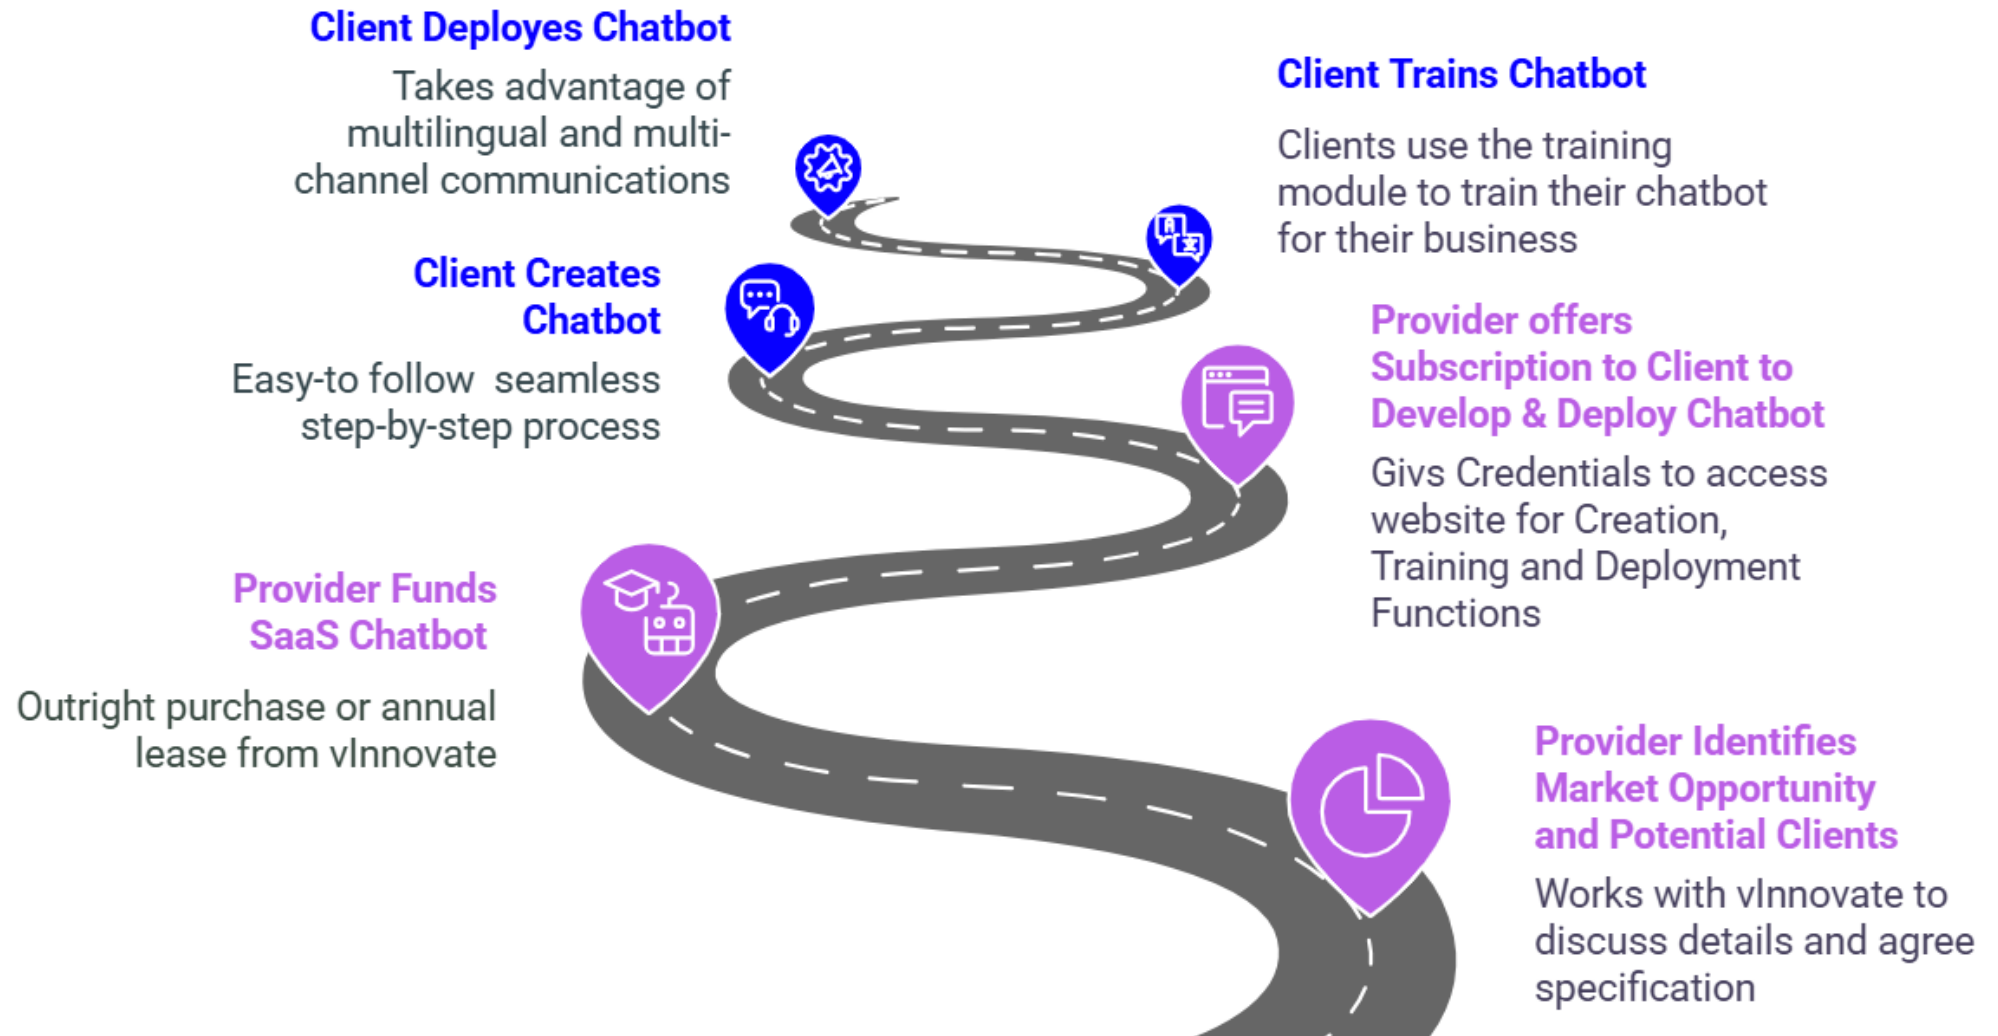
Client Deployes Chatbot

Takes advantage of multilingual and multi-channel communications

Client Trains Chatbot

Clients use the training module to train their chatbot for their business

Client Creates Chatbot

Easy-to follow  seamless step-by-step process

Provider offers Subscription to Client to Develop & Deploy Chatbot

Givs Credentials to access website for Creation, Training and Deployment Functions

Provider Funds SaaS Chatbot

Outright purchase or annual lease from vInnovate

Provider Identifies Market Opportunity and Potential Clients

Works with vInnovate to discuss details and agree specification